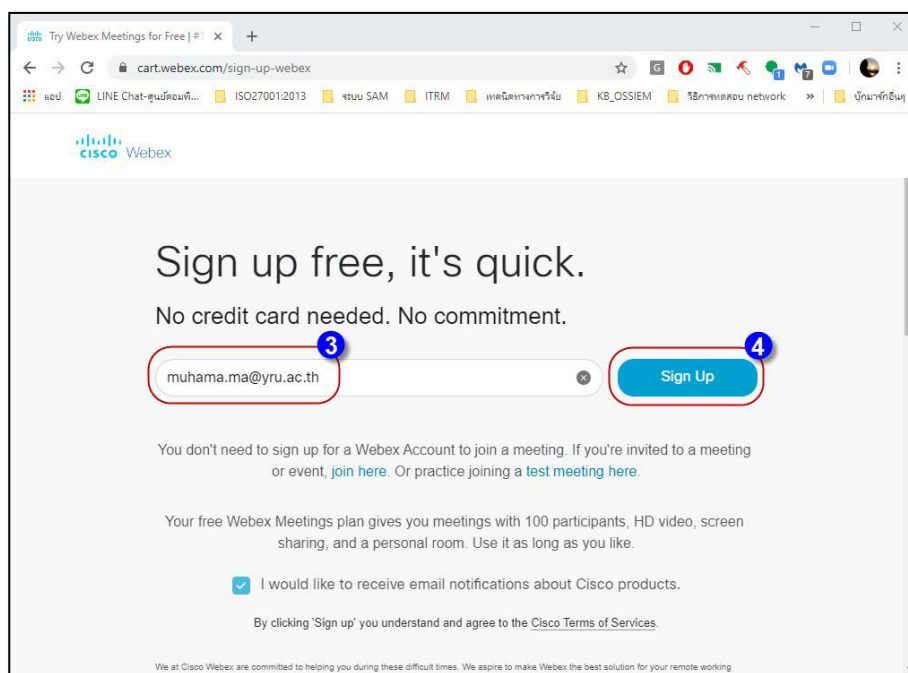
Try Webex Meetings for Free | ×

cart.webex.com/sign-up-webex

แอป LINE Chat-ศูนย์คอมพิ... ISO27001:2013 ระบบ SAM ITRM เทคนิคทางการวิจัย KB_OSSIEM วิธีการทดสอบ network » บุ๊กมาร์กอื่นๆ

cisco Webex

Sign up free, it's quick.

No credit card needed. No commitment.

3

muhama.ma@yru.ac.th

4

Sign Up

You don't need to sign up for a Webex Account to join a meeting. If you're invited to a meeting or event, join here. Or practice joining a test meeting here.

Your free Webex Meetings plan gives you meetings with 100 participants, HD video, screen sharing, and a personal room. Use it as long as you like.

I would like to receive email notifications about Cisco products.

By clicking 'Sign up' you understand and agree to the Cisco Terms of Services.

We at Cisco Webex are committed to helping you during these difficult times. We aspire to make Webex the best solution for your remote working